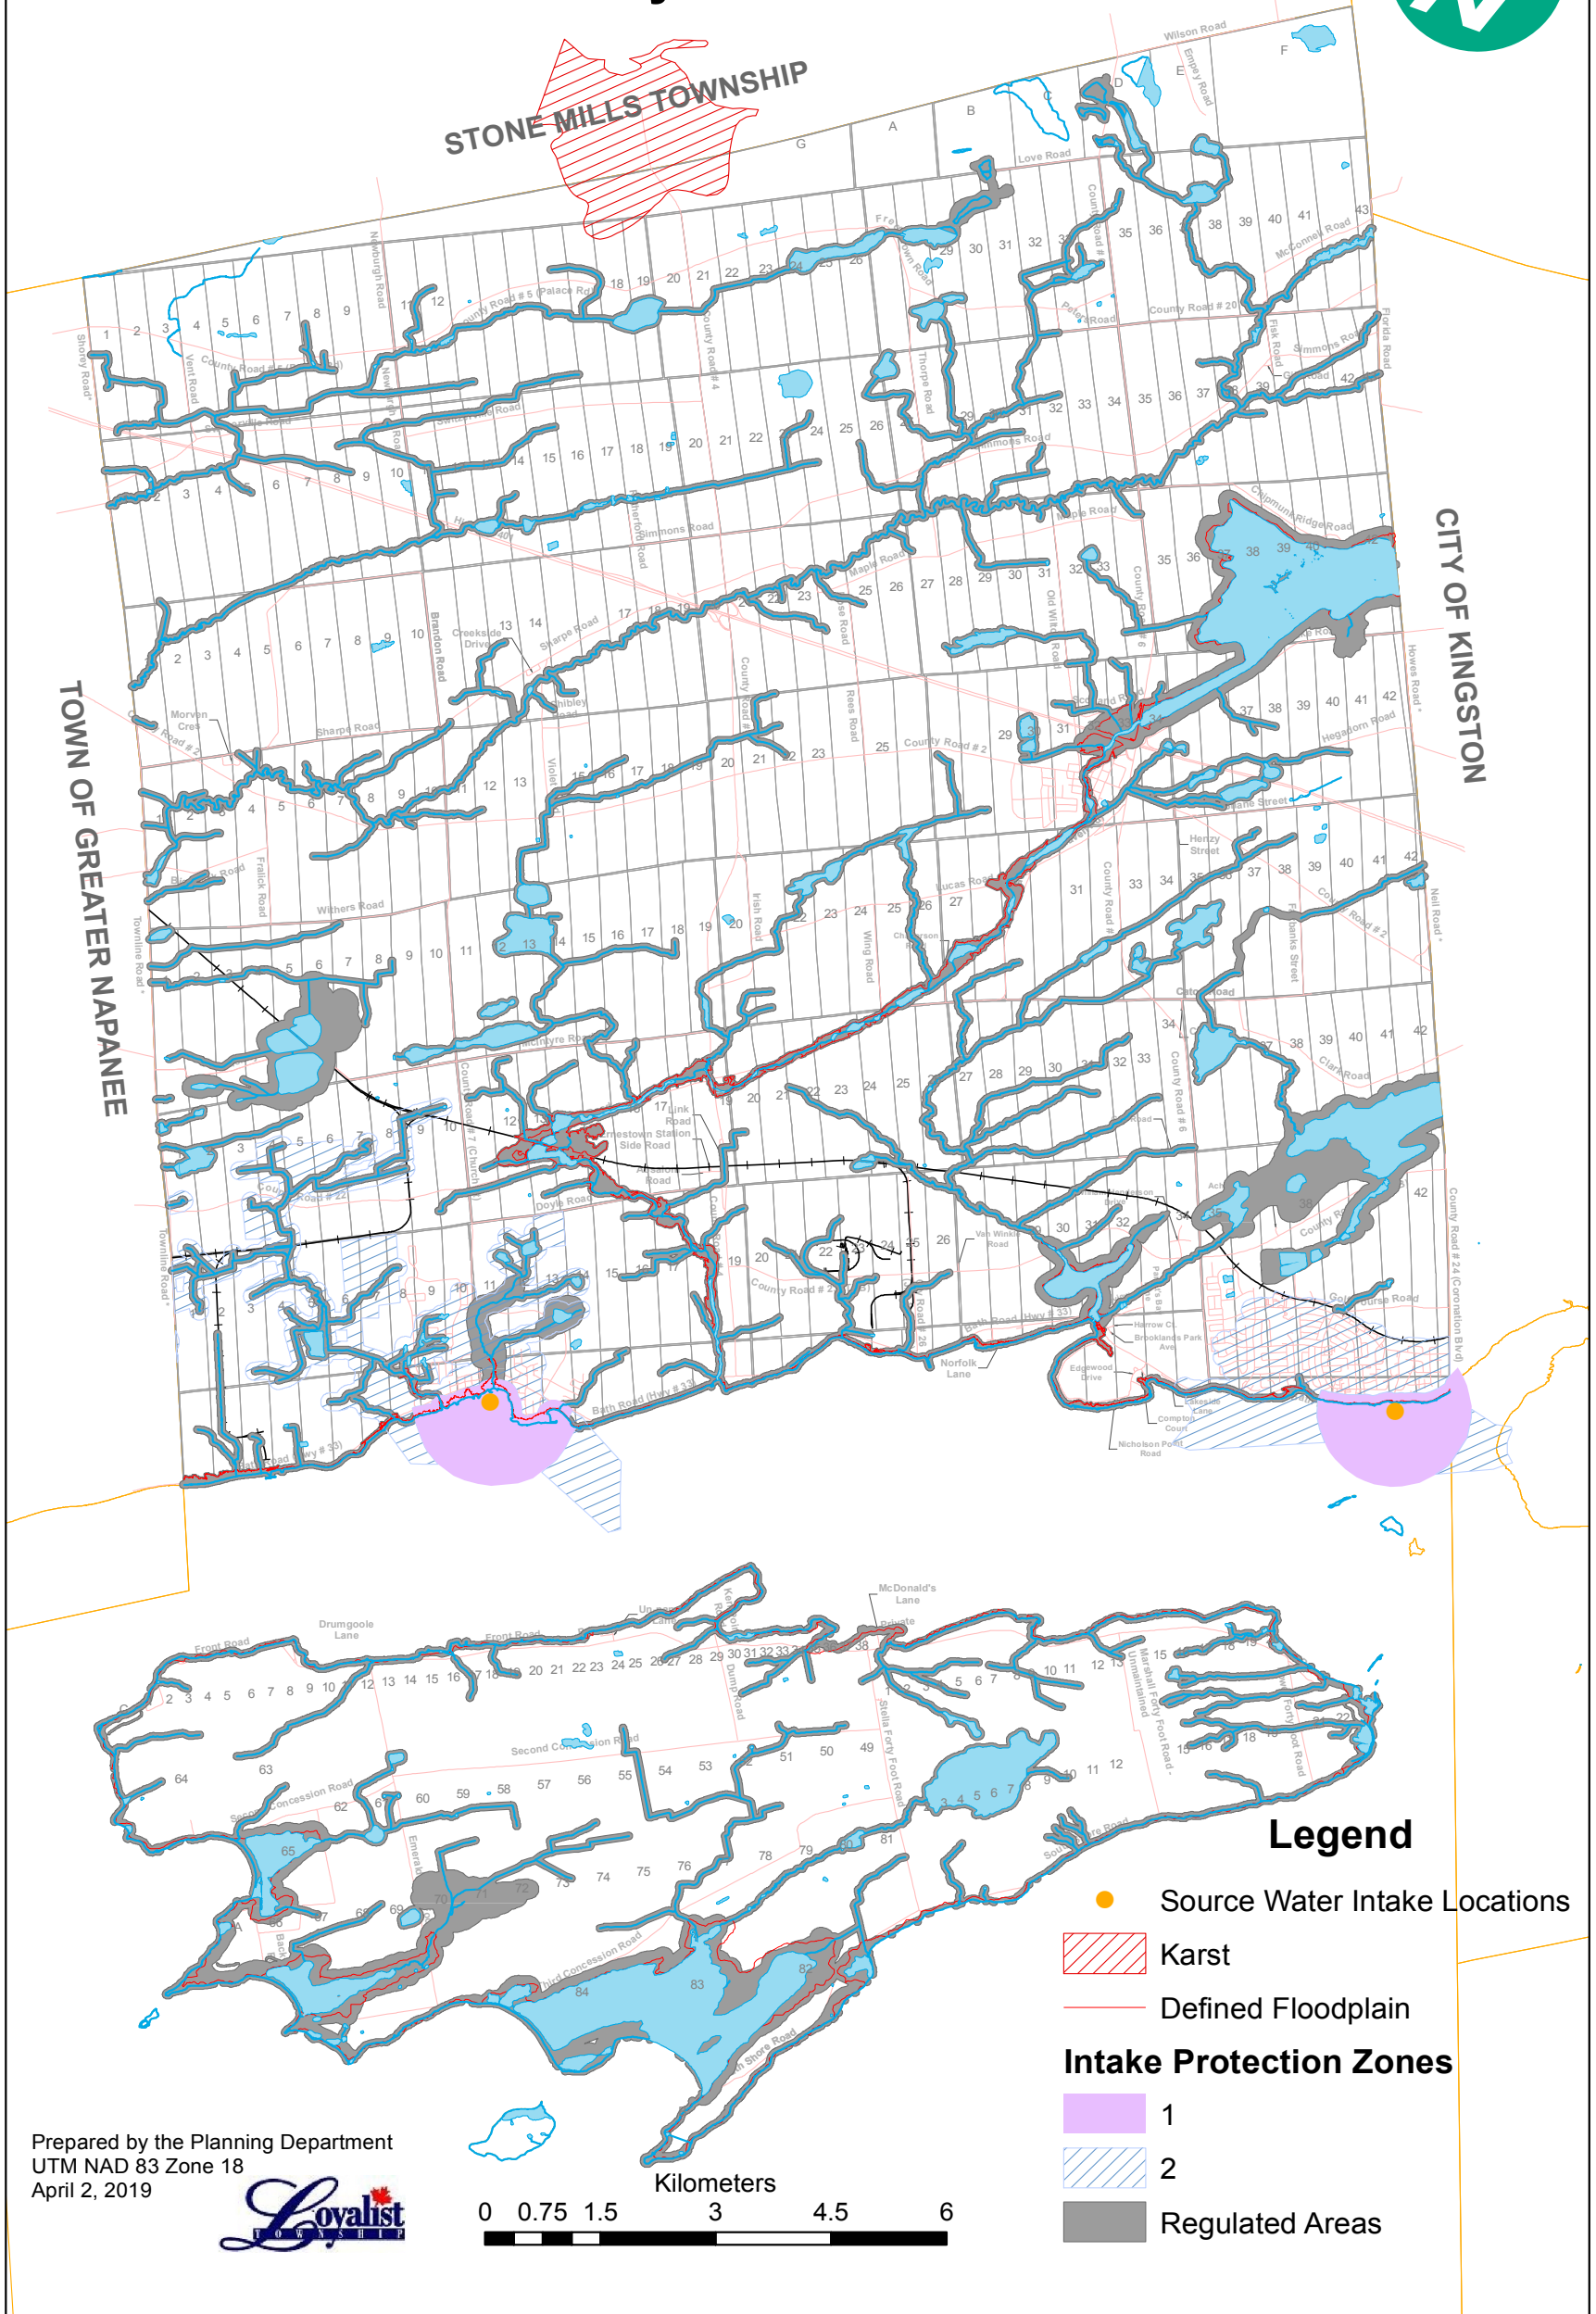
STONE MILLS TOWNSHIP

TOWN OF GREATER NAPANEE

CITY OF KINGSTON

Legend

Source Water Intake Locations

Karst

Defined Floodplain

Intake Protection Zones

1

2

Regulated Areas

Prepared by the Planning Department
UTM NAD 83 Zone 18
April 2, 2019

Loyalist Township

Kilometers
0 0.75 1.5 3 4.5 6